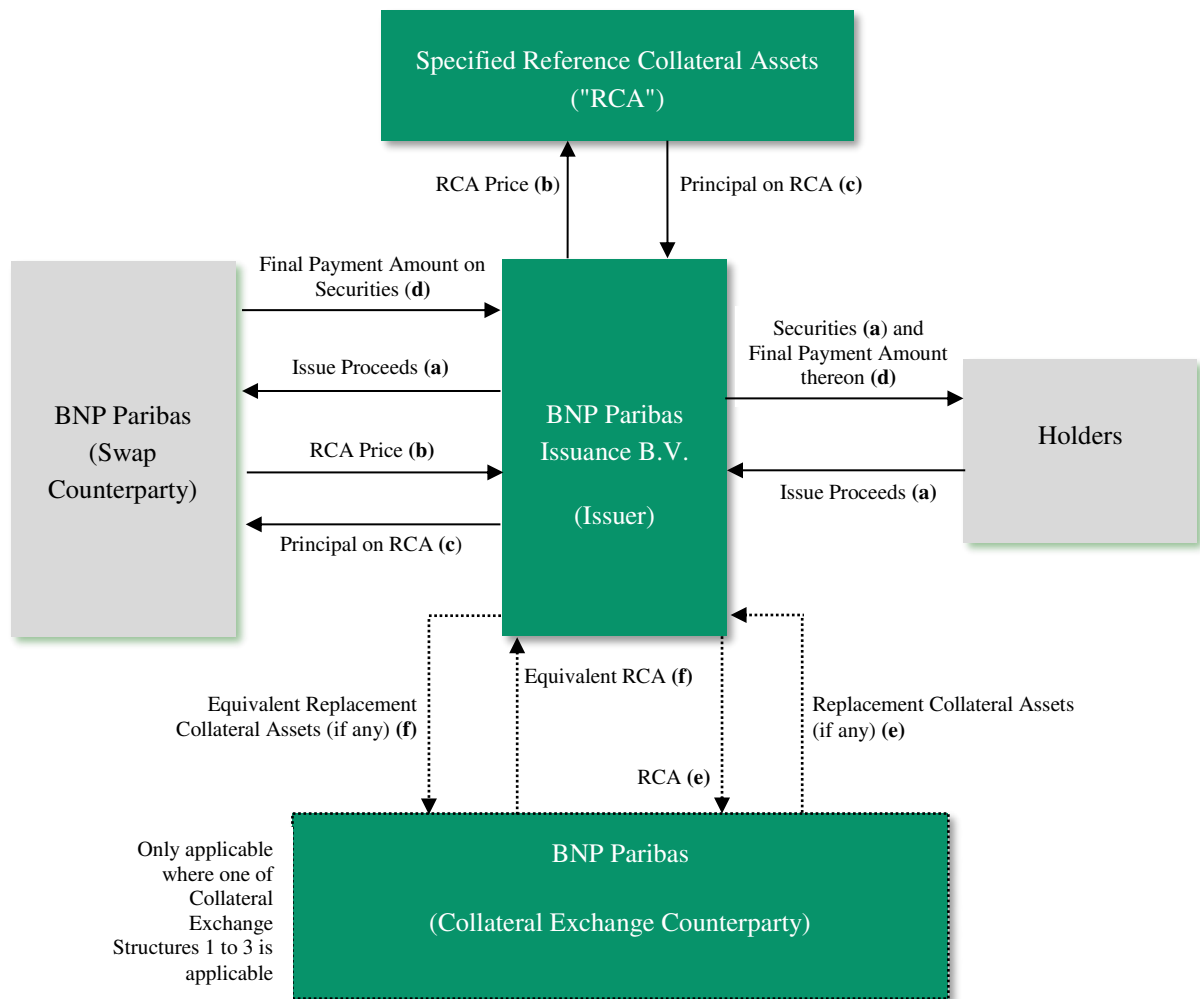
Specified Reference Collateral Assets ("RCA")

RCA Price (**b**)

Principal on RCA (**c**)

Final Payment Amount on Securities (**d**)

Issue Proceeds (**a**)

RCA Price (**b**)

Principal on RCA (**c**)

BNP Paribas (Swap Counterparty)

BNP Paribas Issuance B.V.

(Issuer)

Securities (**a**) and Final Payment Amount thereon (**d**)

Issue Proceeds (**a**)

Holders

Equivalent Replacement Collateral Assets (if any) (**f**)

Equivalent RCA (**f**)

RCA (**e**)

Replacement Collateral Assets (if any) (**e**)

Only applicable where one of Collateral Exchange Structures 1 to 3 is applicable

BNP Paribas

(Collateral Exchange Counterparty)